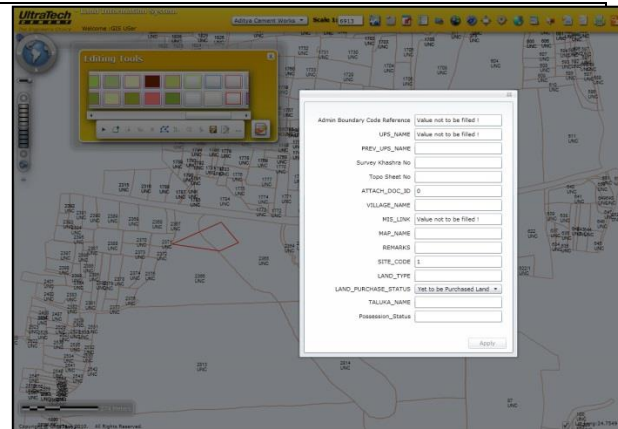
UltraTech

Welcome :GIS User

Aditya Cement Works

Scale 1: 6913

Editing Tools

Admin Boundary Code Reference | Value not to be filled !
UPS_NAME | Value not to be filled !
PREV_UPS_NAME |
Survey Khashra No |
Topo Sheet No |
ATTACH_DOC_ID | 0
VILLAGE_NAME |
MIS_LINK | Value not to be filled !
MAP_NAME |
REMARKS |
SITE_CODE | 1
LAND_TYPE |
LAND_PURCHASE_STATUS | Yet to be Purchased Land
TALUKA_NAME |
Possession_Status |

Apply

All Rights Reserved.